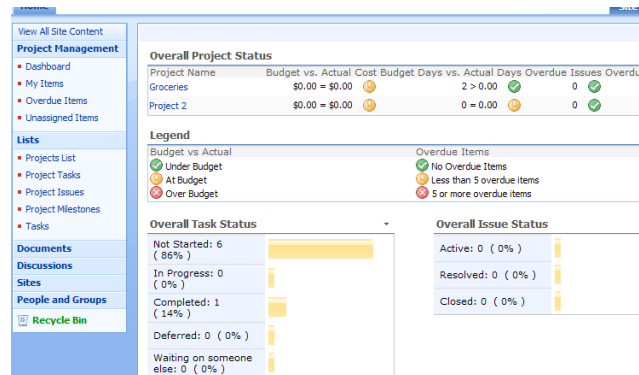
Home

Site

View All Site Content

Project Management

Dashboard

My Items

Overdue Items

Unassigned Items

Lists

Projects List

Project Tasks

Project Issues

Project Milestones

Tasks

Documents

Discussions

Sites

People and Groups

Recycle Bin

Overall Project Status

| Project Name | Budget vs. Actual Cost | Budget Days vs. Actual Days | Overdue Issues | Overdu |
|---|---|---|---|---|
| Groceries | \$0.00 = \$0.00 | 2 > 0.00 | 0 | |
| Project 2 | \$0.00 = \$0.00 | 0 = 0.00 | 0 | |

Legend

Budget vs Actual
Under Budget
At Budget
Over Budget

Overdue Items
No Overdue Items
Less than 5 overdue items
5 or more overdue items

Overall Task Status

Not Started: 6 ( 86% )

In Progress: 0 ( 0% )

Completed: 1 ( 14% )

Deferred: 0 ( 0% )

Waiting on someone else: 0 ( 0% )

Overall Issue Status

Active: 0 ( 0% )

Resolved: 0 ( 0% )

Closed: 0 ( 0% )